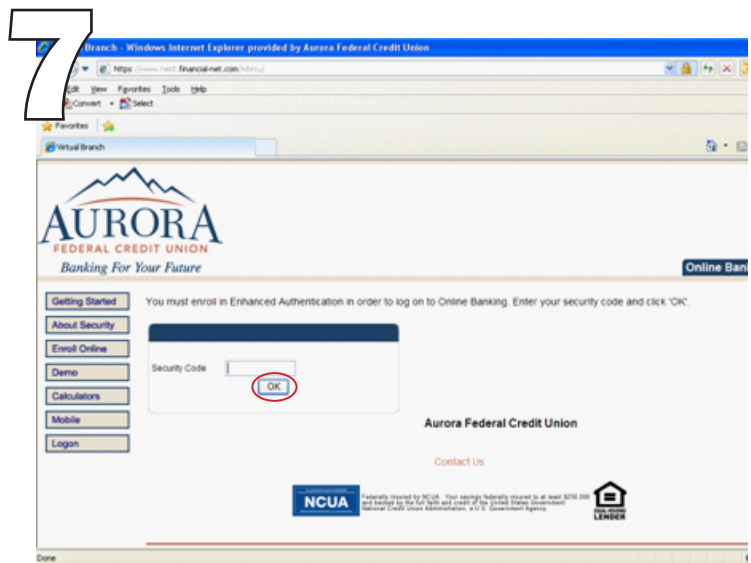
7

Branch - Windows Internet Explorer provided by Aurora Federal Credit Union

https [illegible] financial-net.com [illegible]

Edit View Favorites Tools Help

Convert Select

Favorites

Virtual Branch

AURORA
FEDERAL CREDIT UNION
Banking For Your Future

Online Bank

Getting Started
About Security
Enroll Online
Demo
Calculators
Mobile
Logon

You must enroll in Enhanced Authentication in order to log on to Online Banking. Enter your security code and click 'OK'.

Security Code
OK

Aurora Federal Credit Union

Contact Us

NCUA

Federally insured by NCUA. Your savings federally insured to at least $250,000 and backed by the full faith and credit of the United States Government National Credit Union Administration, a U.S. Government Agency

EQUAL HOUSING LENDER

Done